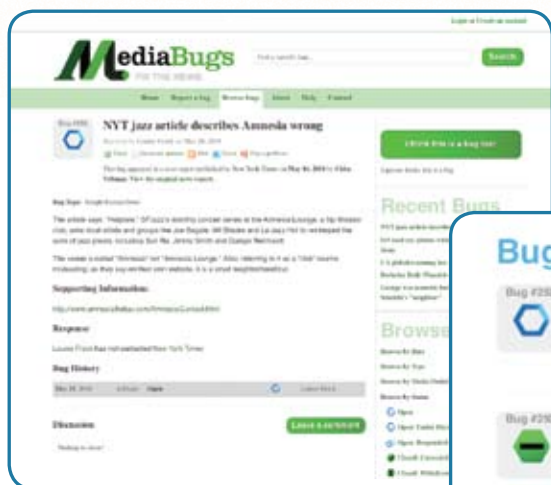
Login or Create an account

MediaBugs

FIX THE NEWS

Search

Home Report a bug Browse bugs About Help Contact

NYT jazz article describes Amnesia wrong

Click here to report a bug

Recent Bugs

Response

Bug History

Discussion

Leave a comment

Browse

Bug

Bug #2

Bug #2